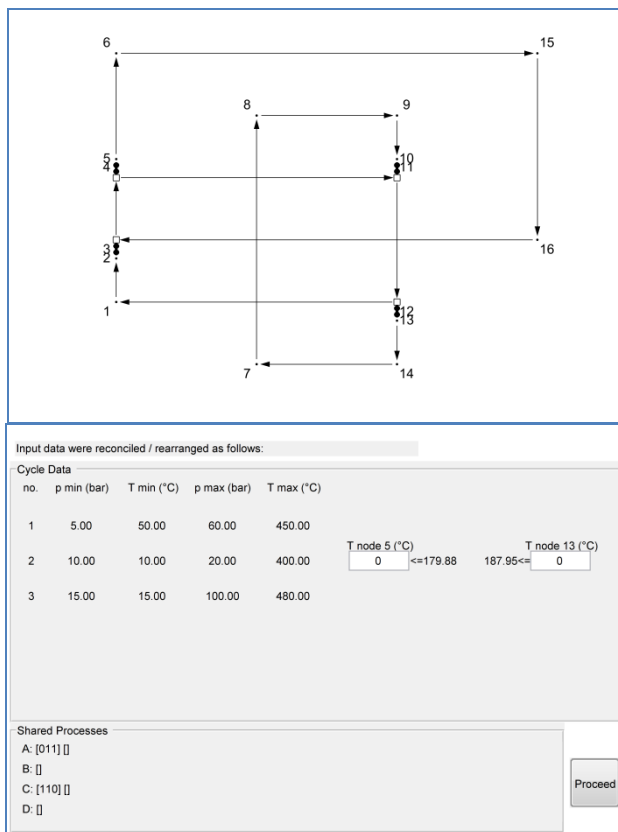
6
15
8
9
5
4
10
11
3
2
16
1
12
13
7
14

Input data were reconciled / rearranged as follows:

Cycle Data

| no. | p min (bar) | T min (°C) | p max (bar) | T max (°C) |
|---|---|---|---|---|
| 1 | 5.00 | 50.00 | 60.00 | 450.00 |
| 2 | 10.00 | 10.00 | 20.00 | 400.00 |
| 3 | 15.00 | 15.00 | 100.00 | 480.00 |

T node 5 (°C)
0
<=179.88

T node 13 (°C)
187.95<=
0

Shared Processes
A: [011] []
B: []
C: [110] []
D: []

Proceed